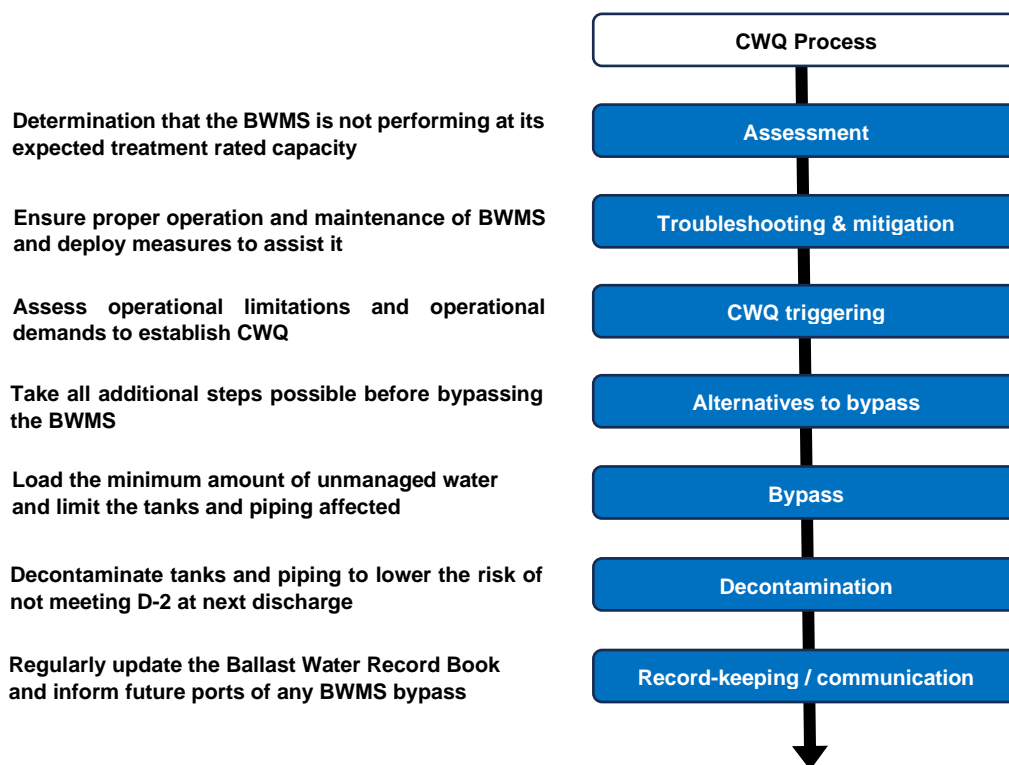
CWQ Process

Determination that the BWMS is not performing at its expected treatment rated capacity

Assessment

Ensure proper operation and maintenance of BWMS and deploy measures to assist it

Troubleshooting & mitigation

Assess operational limitations and operational demands to establish CWQ

CWQ triggering

Take all additional steps possible before bypassing the BWMS

Alternatives to bypass

Load the minimum amount of unmanaged water and limit the tanks and piping affected

Bypass

Decontaminate tanks and piping to lower the risk of not meeting D-2 at next discharge

Decontamination

Regularly update the Ballast Water Record Book and inform future ports of any BWMS bypass

Record-keeping / communication